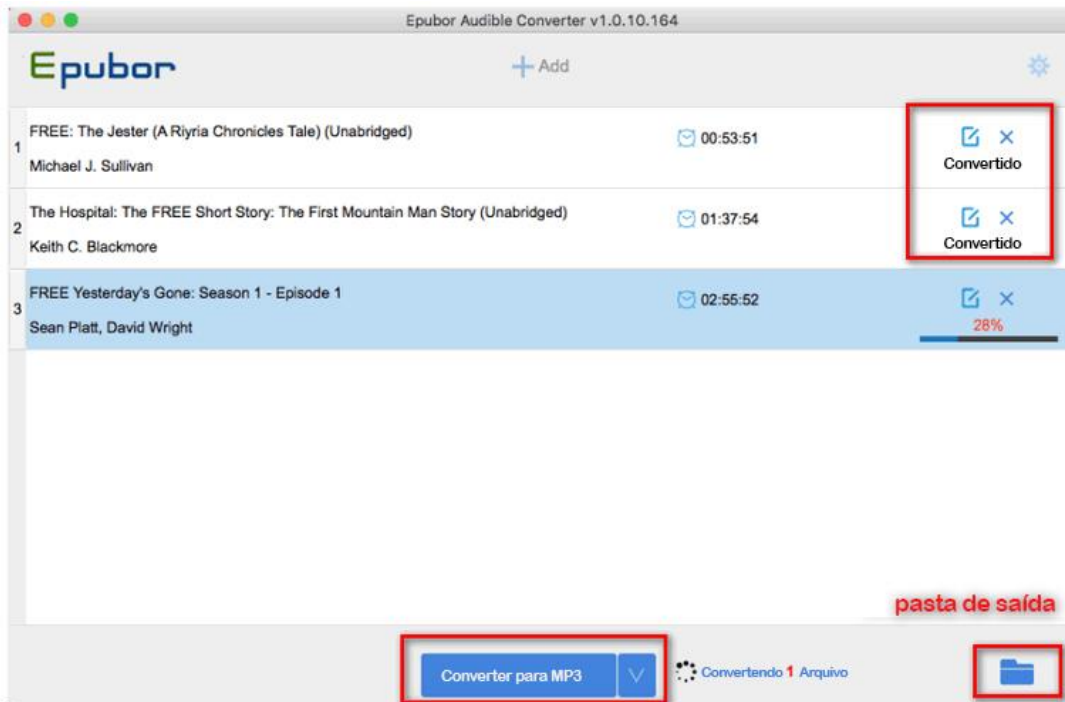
Epubor Audible Converter v1.0.10.164

Epubor

+ Add

1 FREE: The Jester (A Riyria Chronicles Tale) (Unabridged)
Michael J. Sullivan
00:53:51
Convertido

2 The Hospital: The FREE Short Story: The First Mountain Man Story (Unabridged)
Keith C. Blackmore
01:37:54
Convertido

3 FREE Yesterday's Gone: Season 1 - Episode 1
Sean Platt, David Wright
02:55:52
28%

pasta de saída

Converter para MP3

Convertendo 1 Arquivo